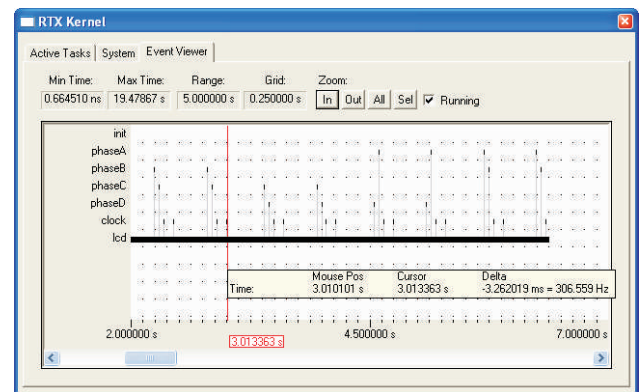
RTX Kernel

Active Tasks | System | Event Viewer

Min Time: 0.664510 ns
Max Time: 19.47867 s
Range: 5.000000 s
Grid: 0.250000 s
Zoom: In Out All Sel
Running

init
phaseA
phaseB
phaseC
phaseD
clock
lcd

| | Mouse Pos | Cursor | Delta |
|---|---|---|---|
| Time: | 3.010101 s | 3.013363 s | -3.262019 ms = 306.559 Hz |

2.000000 s
3.013363 s
4.500000 s
7.000000 s